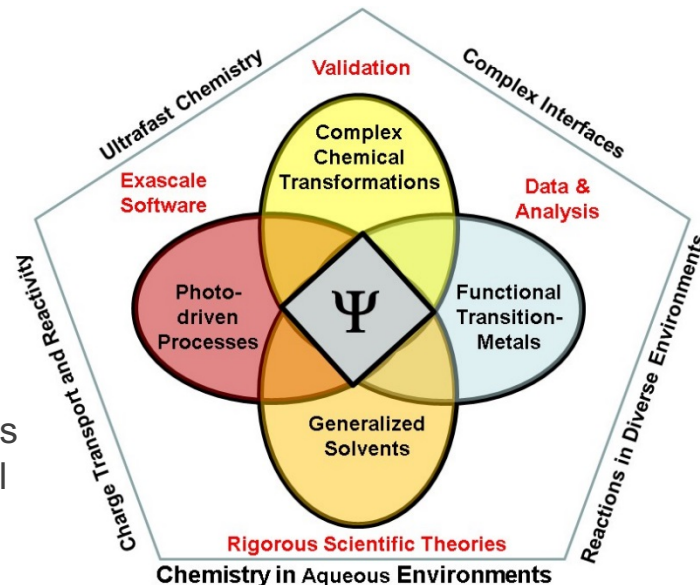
Ultrafast Chemistry

Validation

Complex Interfaces

Complex Chemical Transformations

Exascale Software

Data & Analysis

Charge Transport and Reactivity

Photo-driven Processes

$\Psi$

Functional Transition-Metals

Reactions in Diverse Environments

s

l

Generalized Solvents

Rigorous Scientific Theories

Chemistry in Aqueous Environments